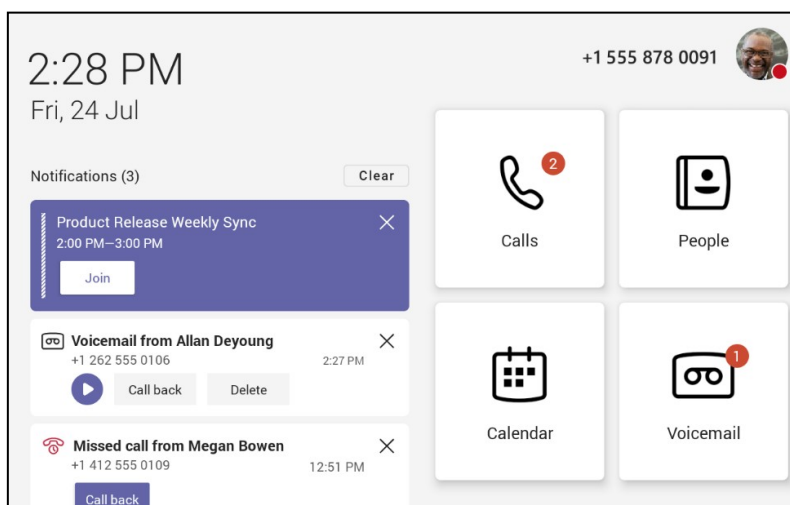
2:28 PM
Fri, 24 Jul

+1 555 878 0091

Notifications (3)

Clear

Product Release Weekly Sync
2:00 PM—3:00 PM

Join

Voicemail from Allan Deyoung
+1 262 555 0106
2:27 PM

Call back

Delete

Missed call from Megan Bowen
+1 412 555 0109
12:51 PM

Call back

2

Calls

People

Calendar

1

Voicemail